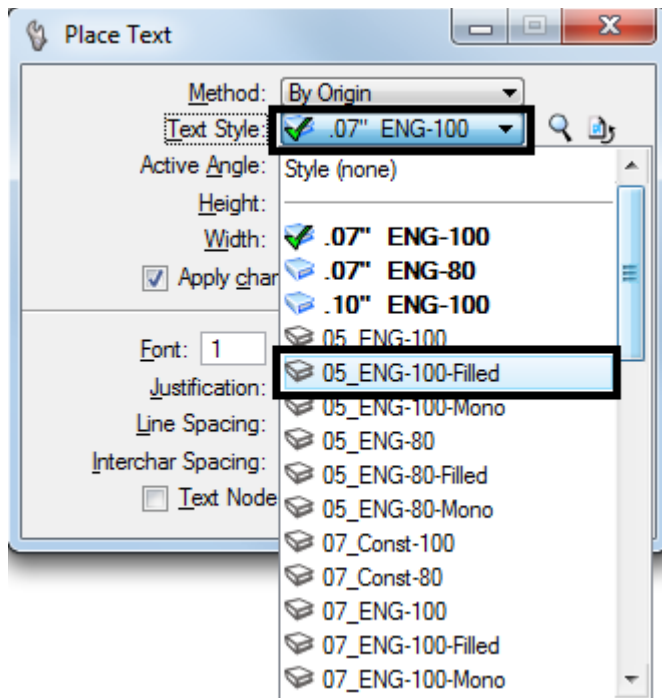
Place Text

Method: By Origin
Text Style: .07" ENG-100
Active Angle:
Height:
Width:
Apply char
Font: 1
Justification:
Line Spacing:
Interchar Spacing:
Text Node

Style (none)
.07" ENG-100
.07" ENG-80
.10" ENG-100
05_ENG-100
05_ENG-100-Filled
05_ENG-100-Mono
05_ENG-80
05_ENG-80-Filled
05_ENG-80-Mono
07_Const-100
07_Const-80
07_ENG-100
07_ENG-100-Filled
07_ENG-100-Mono